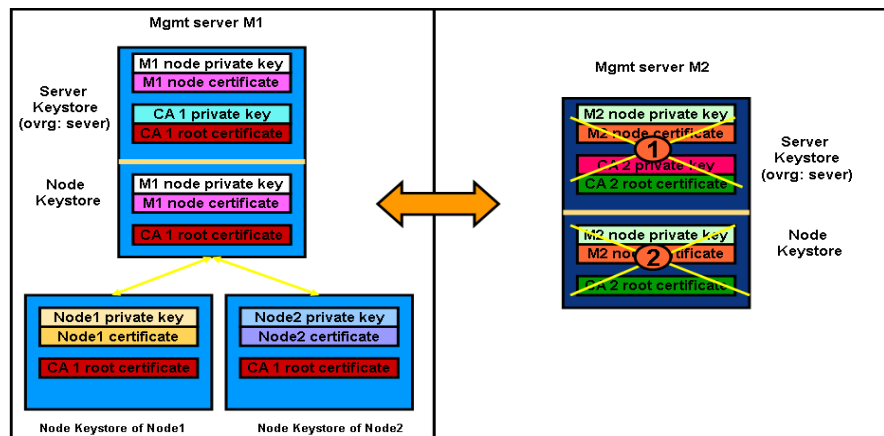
Mgmt server M1

Server Keystore (ovrg: sever)

M1 node private key
M1 node certificate

CA 1 private key
CA 1 root certificate

Node Keystore

M1 node private key
M1 node certificate

CA 1 root certificate

Node1 private key
Node1 certificate

CA 1 root certificate

Node2 private key
Node2 certificate

CA 1 root certificate

Node Keystore of Node1

Node Keystore of Node2

Mgmt server M2

M2 node private key
M2 node certificate
1
CA 2 private key
CA 2 root certificate

Server Keystore (ovrg: sever)

M2 node private key
M2 no2certificate
2
CA 2 root certificate

Node Keystore